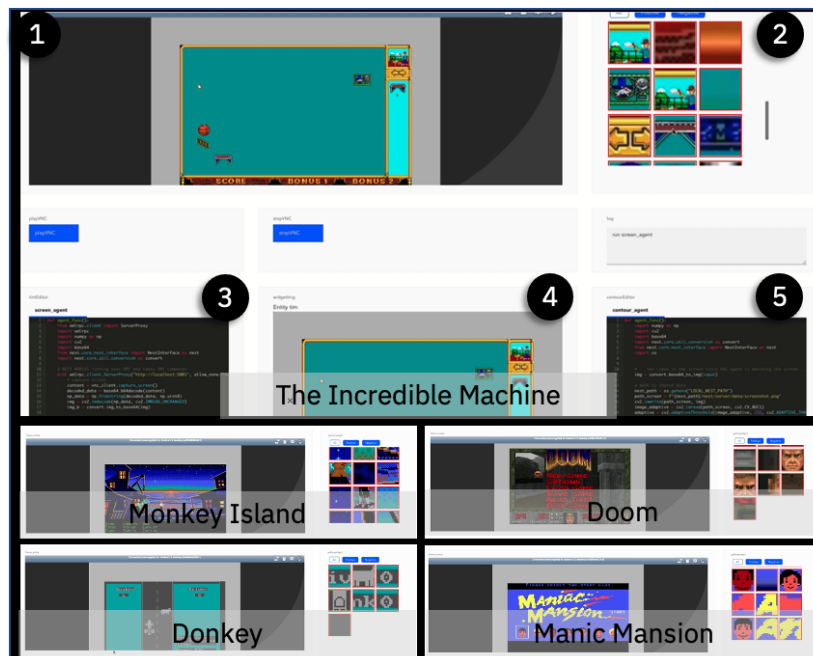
1

2

SCORE BONUS 1 BONUS 2

playVNC

playVNC

stopVNC

stopVNC

log

run screen_agent

3

4

5

screen_agent

widgeting

Entity lom

contour_agent

The Incredible Machine

Monkey Island

Doom

Donkey

Manic Mansion